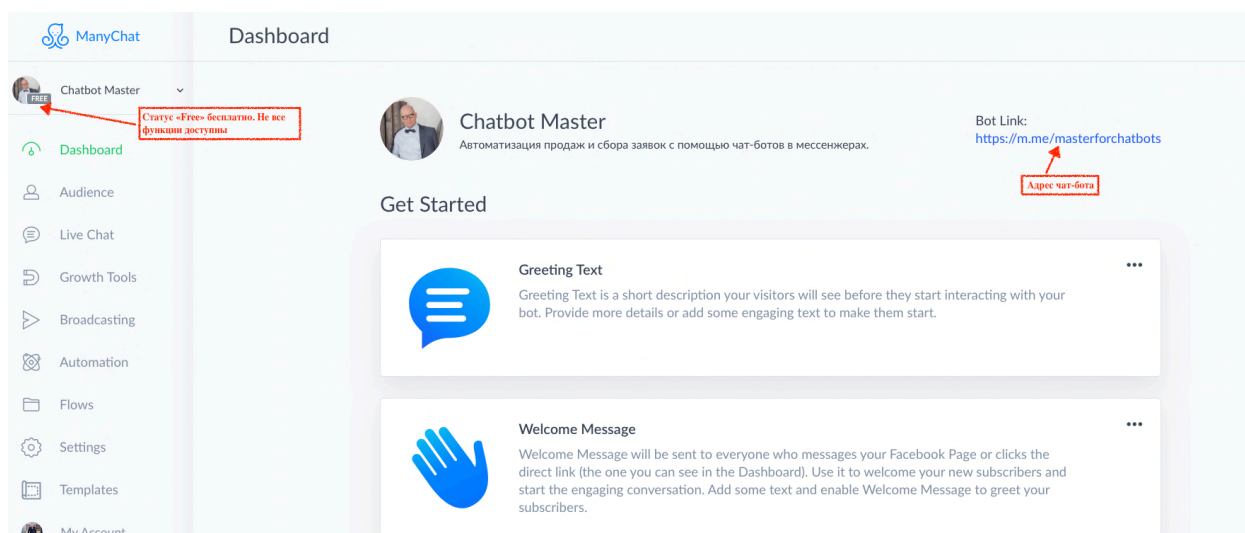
ManyChat

Dashboard

FREE

Chatbot Master

Статус «Free» бесплатно. Не все функции доступны

Dashboard

Audience

Live Chat

Growth Tools

Broadcasting

Automation

Flows

Settings

Templates

My Account

Chatbot Master

Автоматизация продаж и сбора заявок с помощью чат-ботов в мессенжерах.

Bot Link:
https://m.me/masterforchatbots

Адрес чат-бота

Get Started

Greeting Text

Greeting Text is a short description your visitors will see before they start interacting with your bot. Provide more details or add some engaging text to make them start.

Welcome Message

Welcome Message will be sent to everyone who messages your Facebook Page or clicks the direct link (the one you can see in the Dashboard). Use it to welcome your new subscribers and start the engaging conversation. Add some text and enable Welcome Message to greet your subscribers.